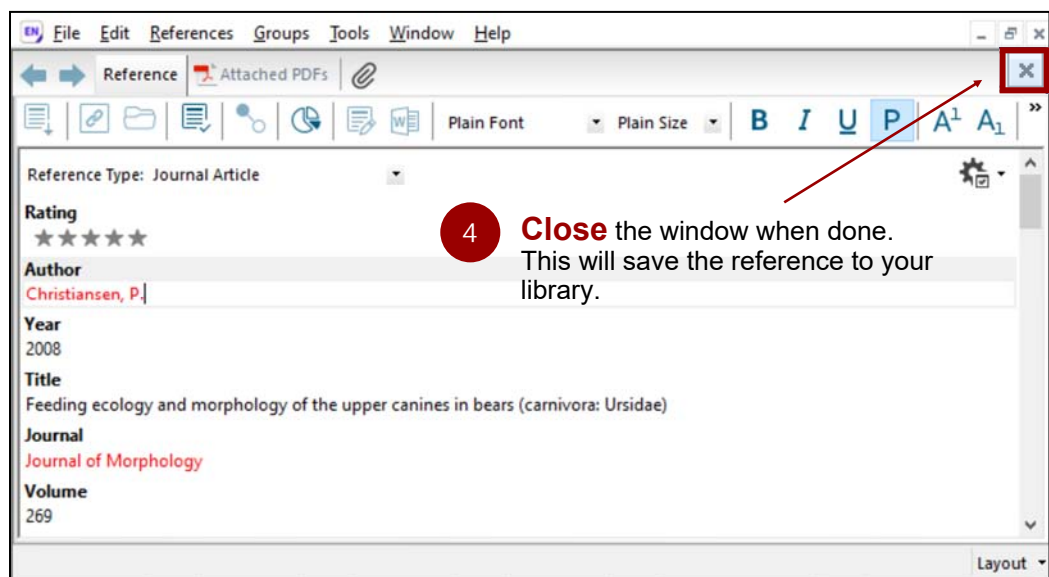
EN File Edit References Groups Tools Window Help

Reference Attached PDFs

Plain Font Plain Size B I U P $A^1$ $A_1$

Reference Type: Journal Article

Rating
★★★★★

Author
Christiansen, P.

Year
2008

Title
Feeding ecology and morphology of the upper canines in bears (carnivora: Ursidae)

Journal
Journal of Morphology

Volume
269

4 **Close** the window when done. This will save the reference to your library.

Layout